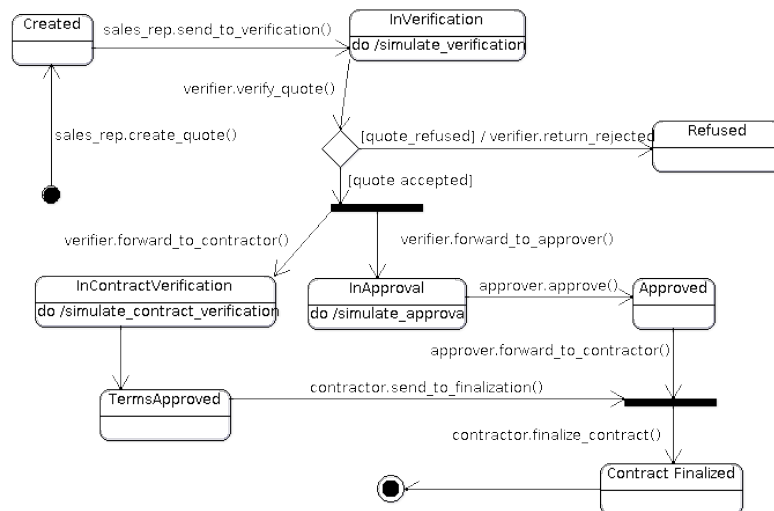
Created

sales_rep.send_to_verification()

InVerification

do /simulate_verification

verifier.verify_quote()

sales_rep.create_quote()

[quote_refused] / verifier.return_rejected

Refused

[quote accepted]

verifier.forward_to_contractor()

verifier.forward_to_approver()

InContractVerification

do /simulate_contract_verification

InApproval

do /simulate_approva

approver.approve()

Approved

approver.forward_to_contractor()

TermsApproved

contractor.send_to_finalization()

contractor.finalize_contract()

Contract Finalized